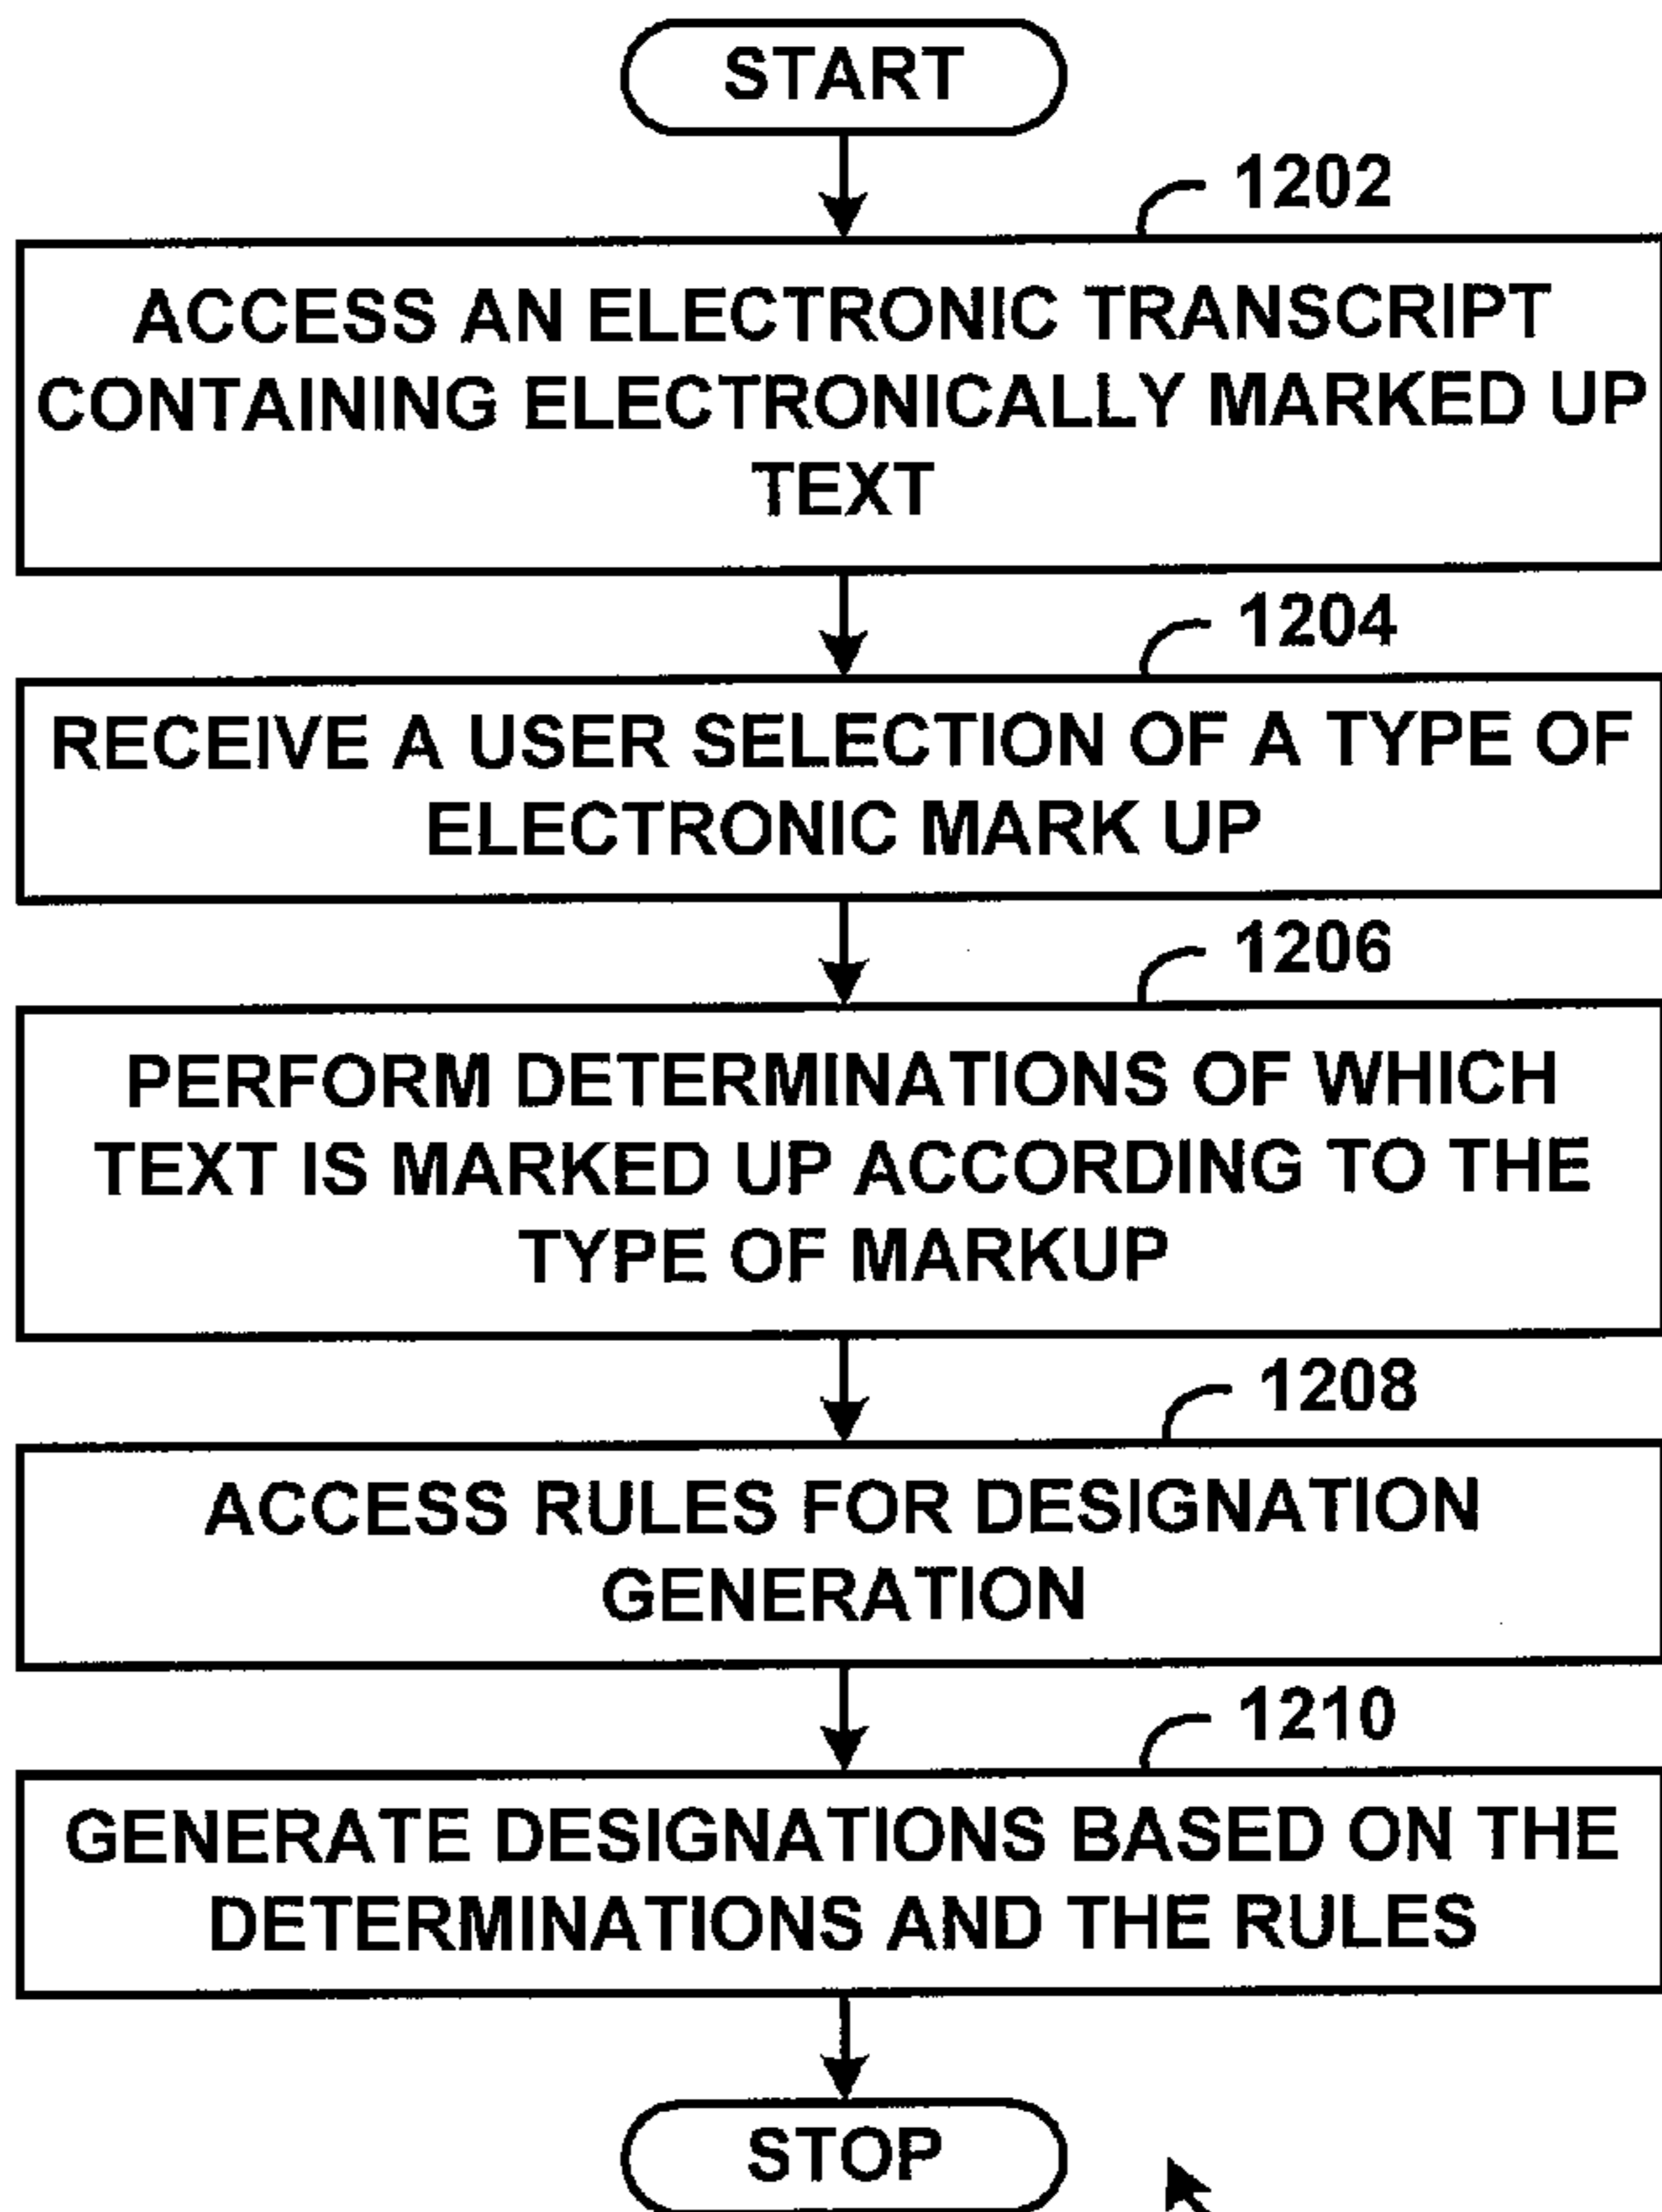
START

1202

ACCESS AN ELECTRONIC TRANSCRIPT CONTAINING ELECTRONICALLY MARKED UP TEXT

1204

RECEIVE A USER SELECTION OF A TYPE OF ELECTRONIC MARK UP

1206

PERFORM DETERMINATIONS OF WHICH TEXT IS MARKED UP ACCORDING TO THE TYPE OF MARKUP

1208

ACCESS RULES FOR DESIGNATION GENERATION

1210

GENERATE DESIGNATIONS BASED ON THE DETERMINATIONS AND THE RULES

STOP